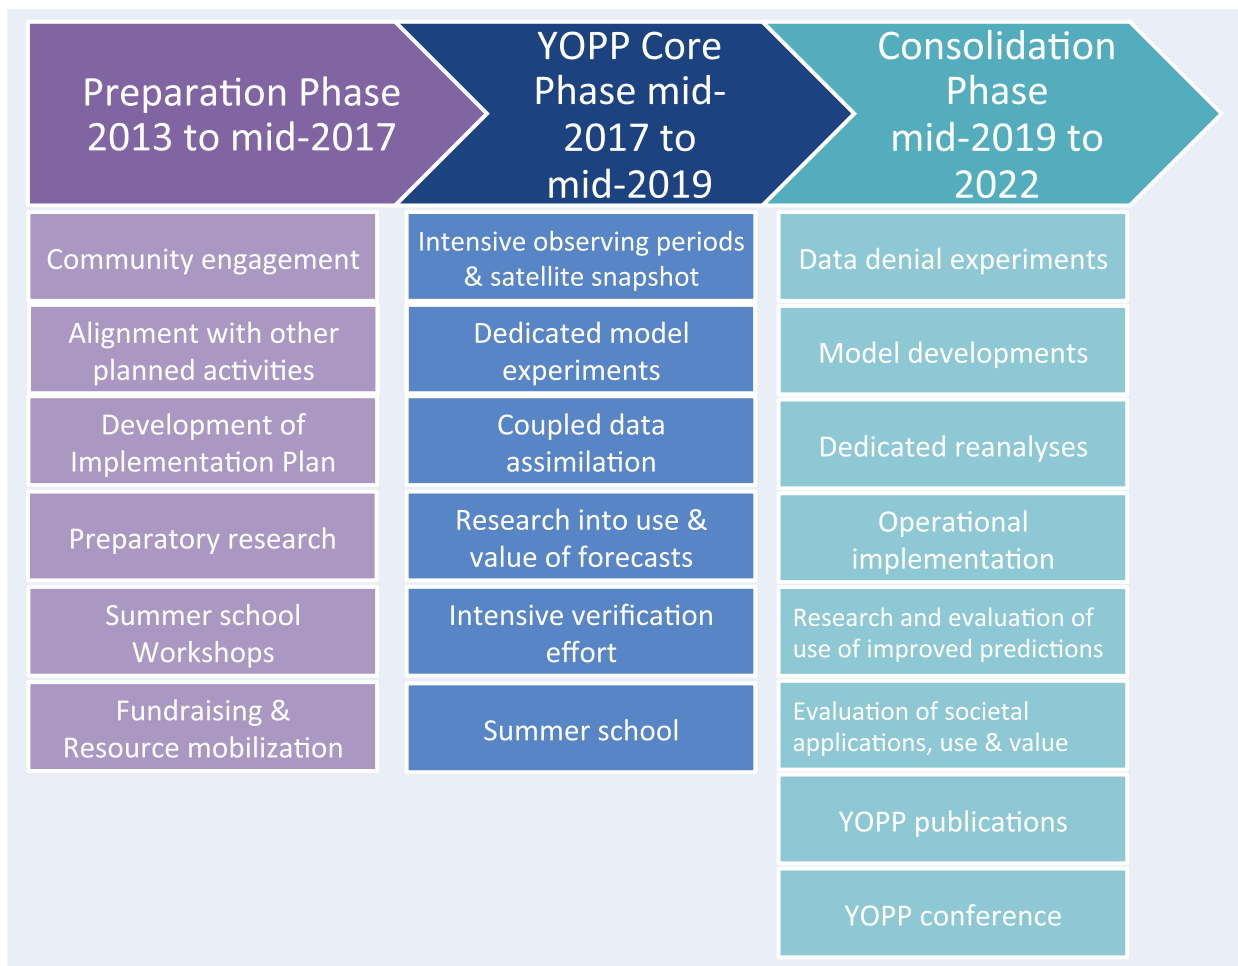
Preparation Phase 2013 to mid-2017

YOPP Core Phase mid-2017 to mid-2019

Consolidation Phase mid-2019 to 2022

Community engagement

Alignment with other planned activities

Development of Implementation Plan

Preparatory research

Summer school Workshops

Fundraising & Resource mobilization

Intensive observing periods & satellite snapshot

Dedicated model experiments

Coupled data assimilation

Research into use & value of forecasts

Intensive verification effort

Summer school

Data denial experiments

Model developments

Dedicated reanalyses

Operational implementation

Research and evaluation of use of improved predictions

Evaluation of societal applications, use & value

YOPP publications

YOPP conference